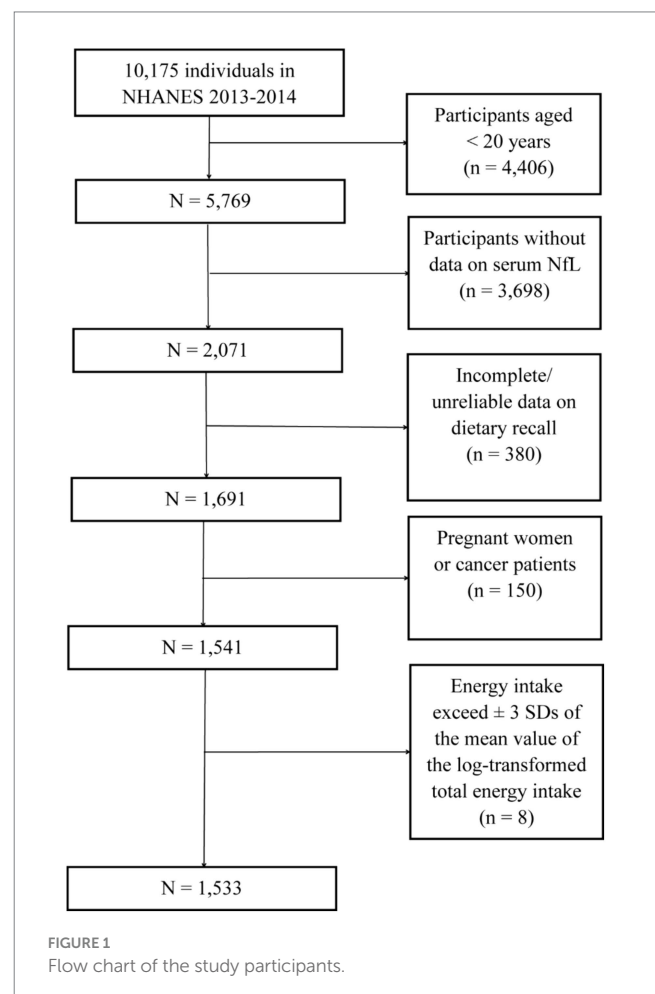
10,175 individuals in NHANES 2013-2014

Participants aged < 20 years (n = 4,406)

N = 5,769

Participants without data on serum NfL (n = 3,698)

N = 2,071

Incomplete/ unreliable data on dietary recall (n = 380)

N = 1,691

Pregnant women or cancer patients (n = 150)

N = 1,541

Energy intake exceed ± 3 SDs of the mean value of the log-transformed total energy intake (n = 8)

N = 1,533

FIGURE 1
Flow chart of the study participants.